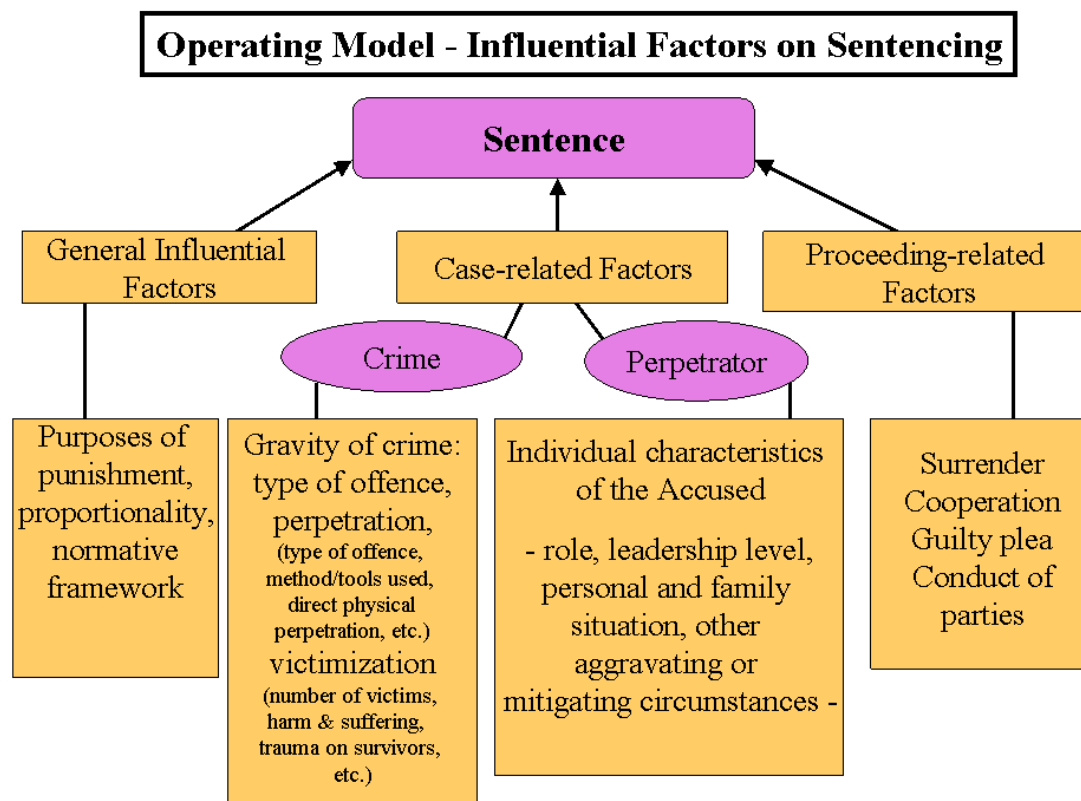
Operating Model - Influential Factors on Sentencing

Sentence

General Influential Factors

Case-related Factors

Proceeding-related Factors

Crime

Perpetrator

Purposes of punishment, proportionality, normative framework

Gravity of crime: type of offence, perpetration, (type of offence, method/tools used, direct physical perpetration, etc.) victimization (number of victims, harm & suffering, trauma on survivors, etc.)

Individual characteristics of the Accused

- role, leadership level, personal and family situation, other aggravating or mitigating circumstances -

Surrender
Cooperation
Guilty plea
Conduct of parties